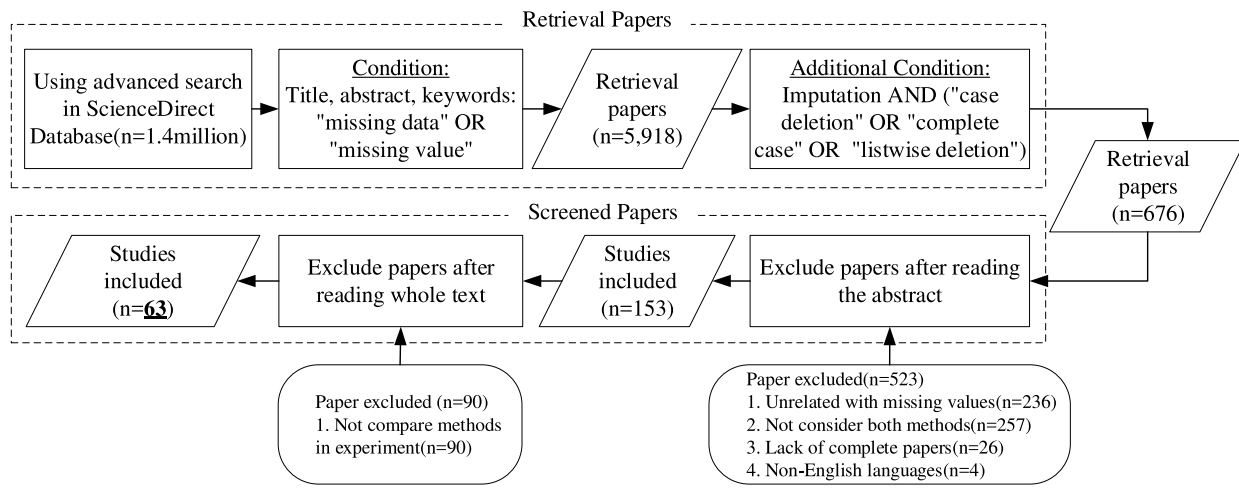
Retrieval Papers

Using advanced search in ScienceDirect Database(n=1.4million)

Condition:
Title, abstract, keywords: "missing data" OR "missing value"

Retrieval papers (n=5,918)

Additional Condition:
Imputation AND ("case deletion" OR "complete case" OR "listwise deletion")

Retrieval papers (n=676)

Screened Papers

Exclude papers after reading the abstract

Studies included (n=153)

Exclude papers after reading whole text

Studies included (n=63)

Paper excluded (n=90)
1. Not compare methods in experiment(n=90)

Paper excluded(n=523)
1. Unrelated with missing values(n=236)
2. Not consider both methods(n=257)
3. Lack of complete papers(n=26)
4. Non-English languages(n=4)